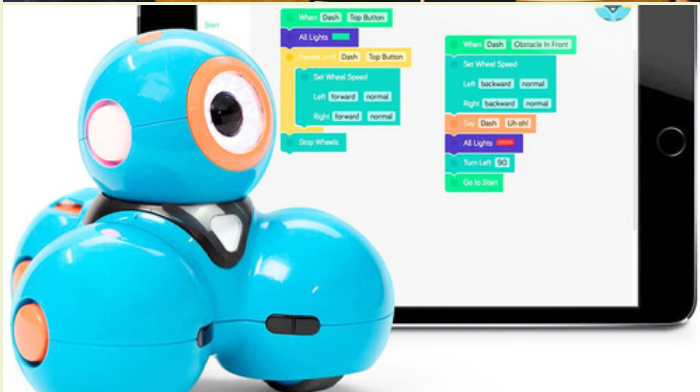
Start

When Dash Top Button

All Lights

Repeat until Dash Top Button

Set Wheel Speed

Left forward normal

Right forward normal

Stop Wheels

When Dash Obstacle In Front

Set Wheel Speed

Left backward normal

Right backward normal

Say Dash Uh oh!

All Lights

Turn Left 90

Go to Start